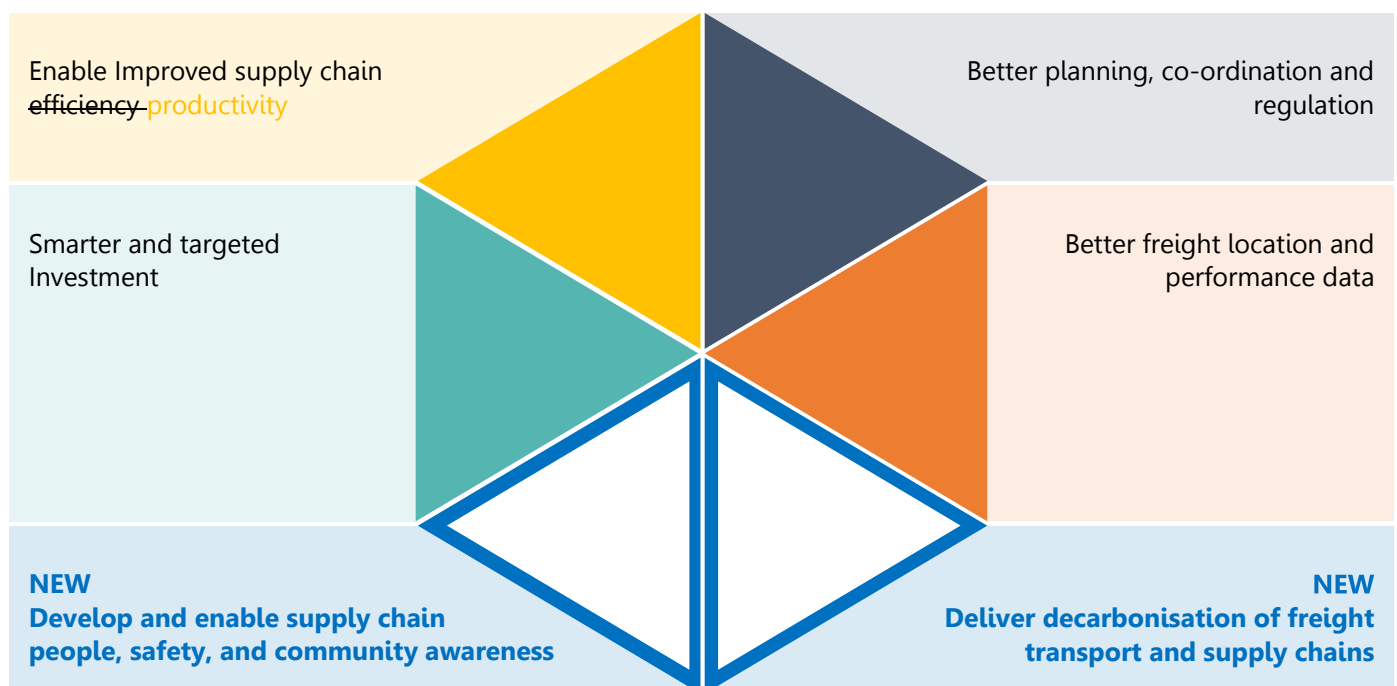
Enable Improved supply chain efficiency productivity

Better planning, co-ordination and regulation

Smarter and targeted Investment

Better freight location and performance data

NEW
Develop and enable supply chain people, safety, and community awareness

NEW
Deliver decarbonisation of freight transport and supply chains